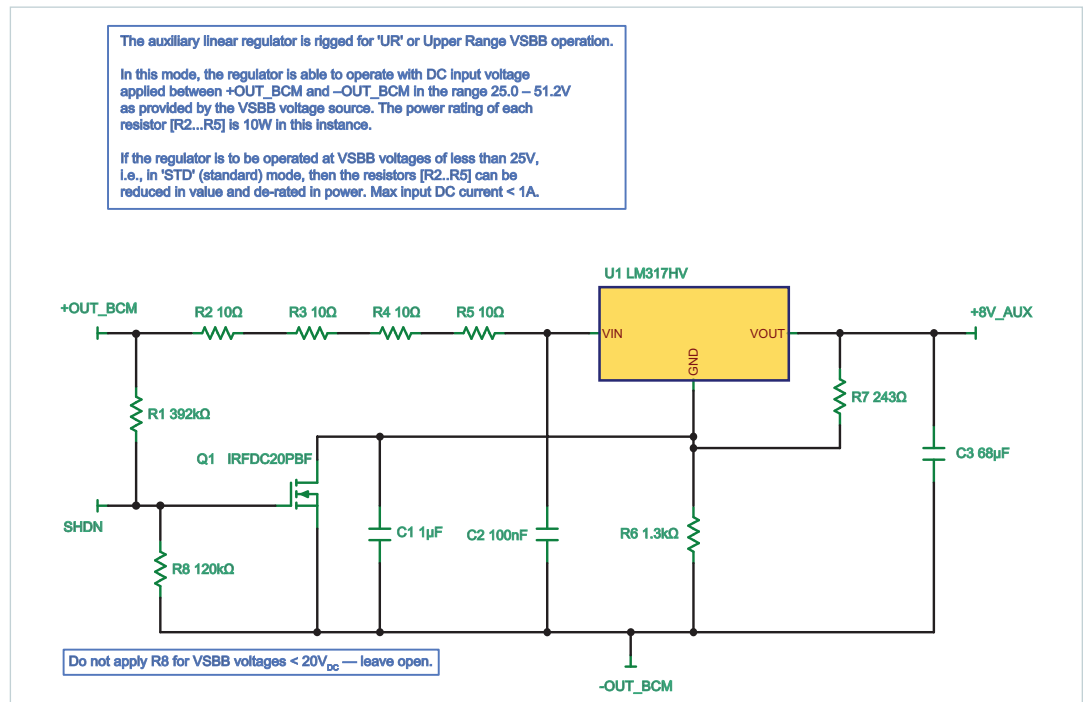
The auxiliary linear regulator is rigged for 'UR' or Upper Range VSBB operation.

In this mode, the regulator is able to operate with DC input voltage applied between +OUT_BCM and –OUT_BCM in the range 25.0 – 51.2V as provided by the VSBB voltage source. The power rating of each resistor [R2...R5] is 10W in this instance.

If the regulator is to be operated at VSBB voltages of less than 25V, i.e., in 'STD' (standard) mode, then the resistors [R2..R5] can be reduced in value and de-rated in power. Max input DC current < 1A.

U1 LM317HV

+OUT_BCM
R2 10Ω
R3 10Ω
R4 10Ω
R5 10Ω
VIN
GND
VOUT
+8V_AUX
R1 392kΩ
R7 243Ω
Q1 IRFDC20PBF
C3 68µF
SHDN
C1 1µF
C2 100nF
R6 1.3kΩ
R8 120kΩ

Do not apply R8 for VSBB voltages < 20V$_{DC}$ — leave open.

-OUT_BCM